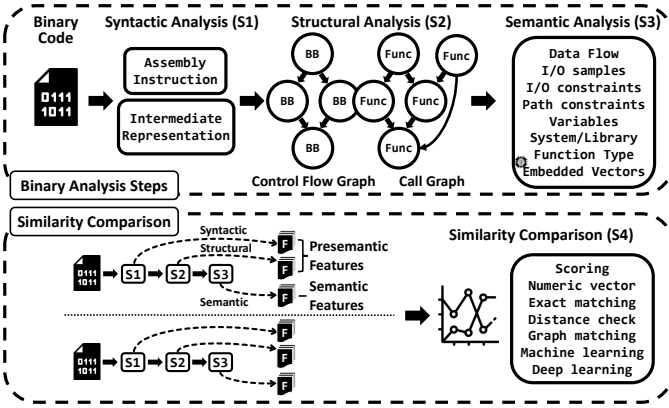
Binary Code

0111
1011

Syntactic Analysis (S1)

Assembly Instruction

Intermediate Representation

Structural Analysis (S2)

BB
BB
BB
BB

Control Flow Graph

Func
Func
Func
Func
Func

Call Graph

Semantic Analysis (S3)

Data Flow
I/O samples
I/O constraints
Path constraints
Variables
System/Library
Function Type
Embedded Vectors

Binary Analysis Steps

Similarity Comparison

0111
1011

S1
S2
S3

Syntactic
Structural
Semantic

F
F
F

Presemantic Features

Semantic Features

0111
1011

S1
S2
S3

F
F
F

Similarity Comparison (S4)

Scoring
Numeric vector
Exact matching
Distance check
Graph matching
Machine learning
Deep learning